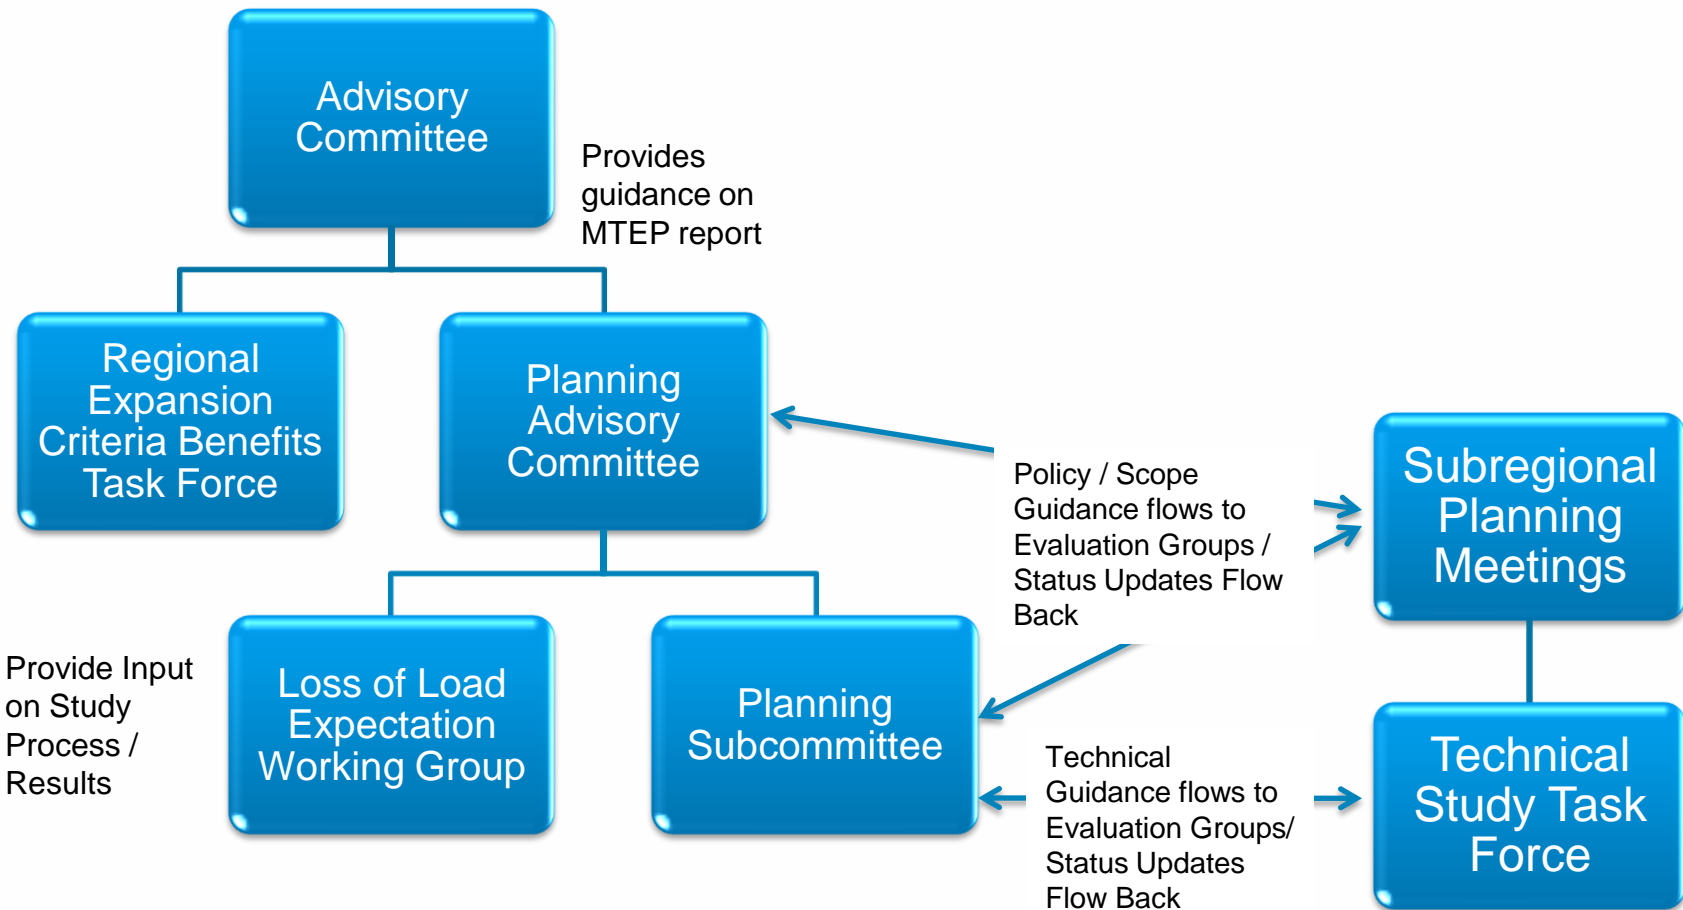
Advisory Committee

Provides guidance on MTEP report

Regional Expansion Criteria Benefits Task Force

Planning Advisory Committee

Policy / Scope Guidance flows to Evaluation Groups / Status Updates Flow Back

Subregional Planning Meetings

Provide Input on Study Process / Results

Loss of Load Expectation Working Group

Planning Subcommittee

Technical Guidance flows to Evaluation Groups/ Status Updates Flow Back

Technical Study Task Force